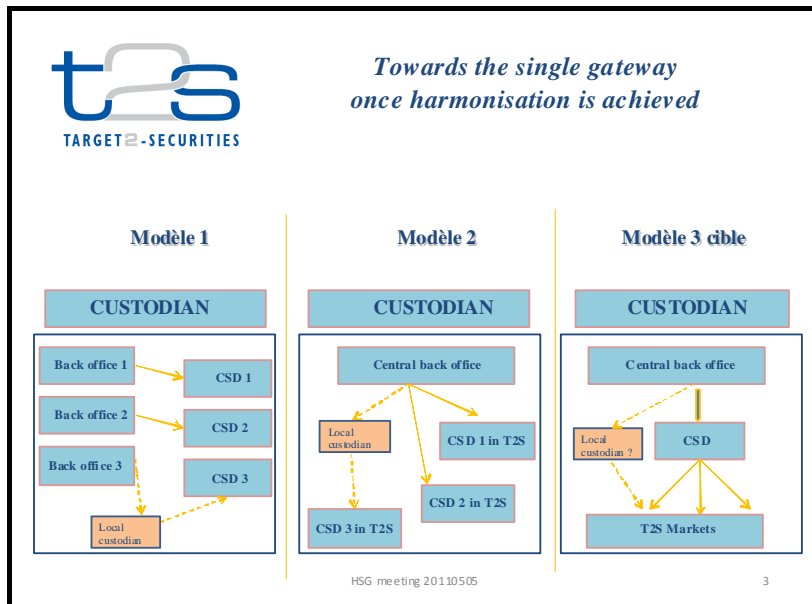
t2s
TARGET2-SECURITIES

Towards the single gateway once harmonisation is achieved

Modèle 1

CUSTODIAN

Back office 1

CSD 1

Back office 2

CSD 2

Back office 3

CSD 3

Local custodian

Modèle 2

CUSTODIAN

Central back office

Local custodian

CSD 1 in T2S

CSD 2 in T2S

CSD 3 in T2S

Modèle 3 cible

CUSTODIAN

Central back office

Local custodian ?

CSD

T2S Markets

HSG meeting 20110505

3